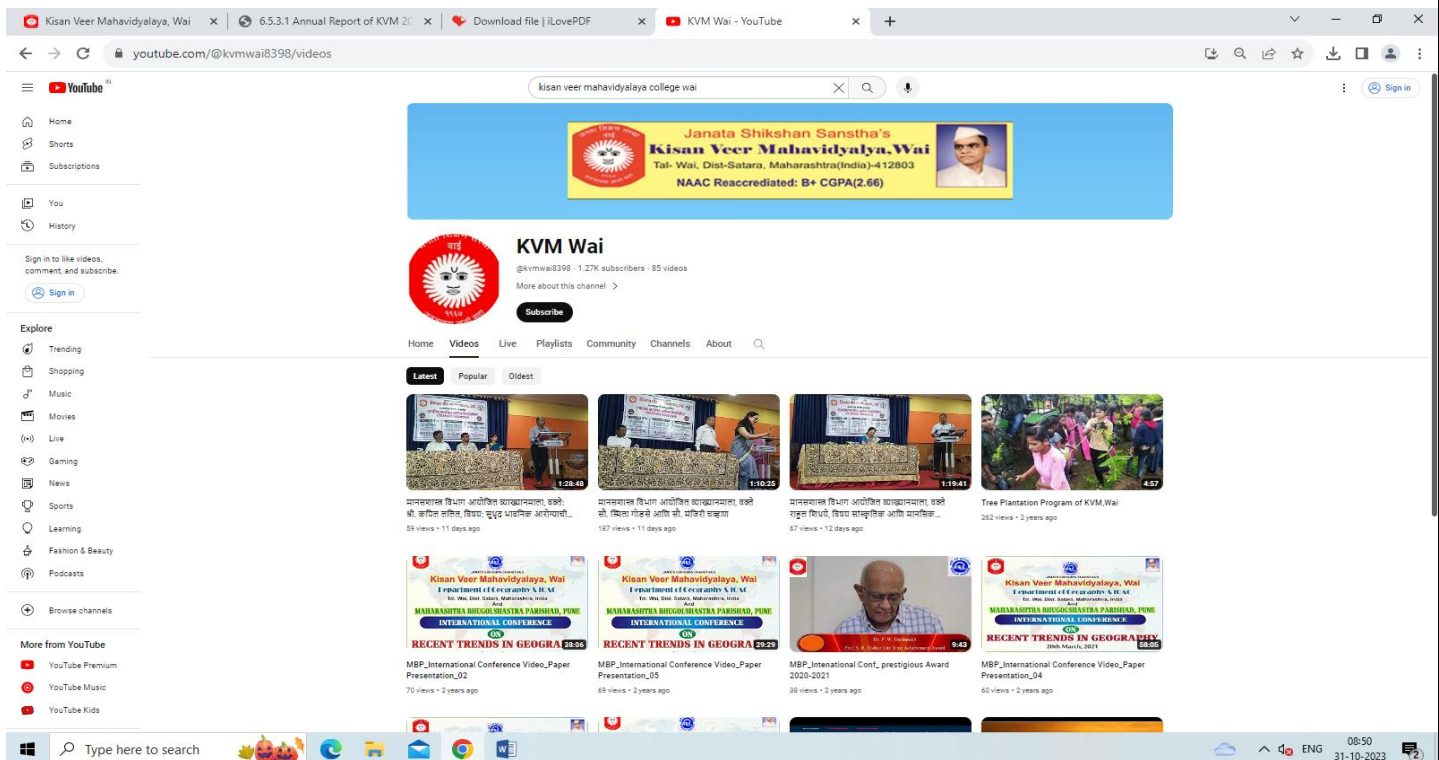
Kisan Veer Mahavidyalaya, Wai × | 6.5.3.1 Annual Report of KVM 20 × | Download file | iLovePDF × | KVM Wai - YouTube × +

youtube.com/@kvmwai8398/videos

YouTube IN

kisan veer mahavidyalaya college wai

Sign in

Home
Shorts
Subscriptions
You
History

Sign in to like videos, comment, and subscribe.
Sign in

Explore
Trending
Shopping
Music
Movies
Live
Gaming
News
Sports
Learning
Fashion & Beauty
Podcasts

Browse channels

More from YouTube
YouTube Premium
YouTube Music
YouTube Kids

Janata Shikshan Sanstha's
Kisan Veer Mahavidyalaya,Wai
Tal- Wai, Dist-Satara, Maharashtra(India)-412803
NAAC Reaccredited: B+ CGPA(2.66)

KVM Wai
@kvmwai8398 · 1.27K subscribers · 85 videos
More about this channel >
Subscribe

Home Videos Live Playlists Community Channels About

Latest Popular Oldest

1:28:48
मानसशास्त्र विभाग आयोजित व्याख्यानमाला, वक्ते: श्री. कपिल ललित, विषय: सुदृढ भावनिक आरोग्यासी...
59 views • 11 days ago

1:10:25
मानसशास्त्र विभाग आयोजित व्याख्यानमाला, वक्ते सौ. स्मिता गोडसे आणि सौ. मंजिरी सह्याद्र
187 views • 11 days ago

1:19:41
मानसशास्त्र विभाग आयोजित व्याख्यानमाला, वक्ते राहुल शिंदे, विषय सांस्कृतिक आणि मानसिक...
67 views • 12 days ago

4:57
Tree Plantation Program of KVM,Wai
262 views • 2 years ago

38:06
MBP_International Conference Video_Paper Presentation_02
70 views • 2 years ago

29:29
MBP_International Conference Video_Paper Presentation_05
69 views • 2 years ago

9:43
MBP_Intenational Conf_ prestigious Award 2020-2021
38 views • 2 years ago

58:05
MBP_International Conference Video_Paper Presentation_04
60 views • 2 years ago

Kisan Veer Mahavidyalaya, Wai
Department of Geography & IQAC
MAHARASHTRA BHUGOLSHASTRA PARISHAD, PUNE
INTERNATIONAL CONFERENCE
ON
RECENT TRENDS IN GEOGRAPHY
20th March, 2021

Type here to search

ENG 08:50 31-10-2023